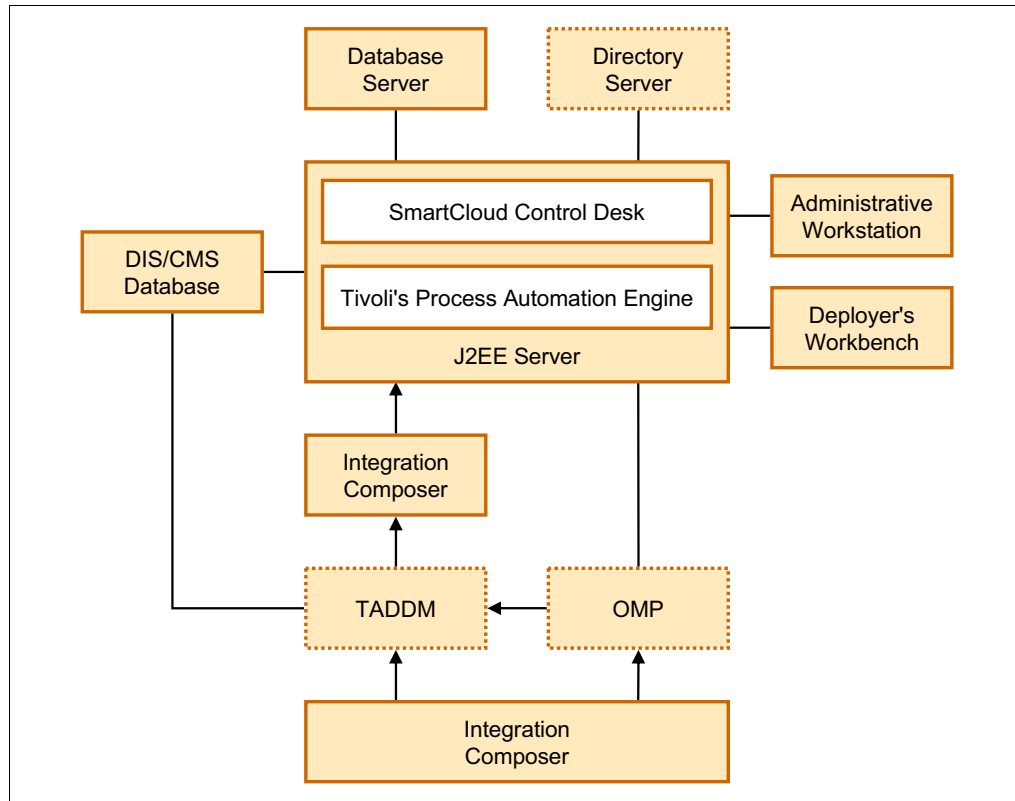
Database Server

Directory Server

SmartCloud Control Desk

Administrative Workstation

DIS/CMS Database

Tivoli's Process Automation Engine

Deployer's Workbench

J2EE Server

Integration Composer

TADDM

OMP

Integration Composer